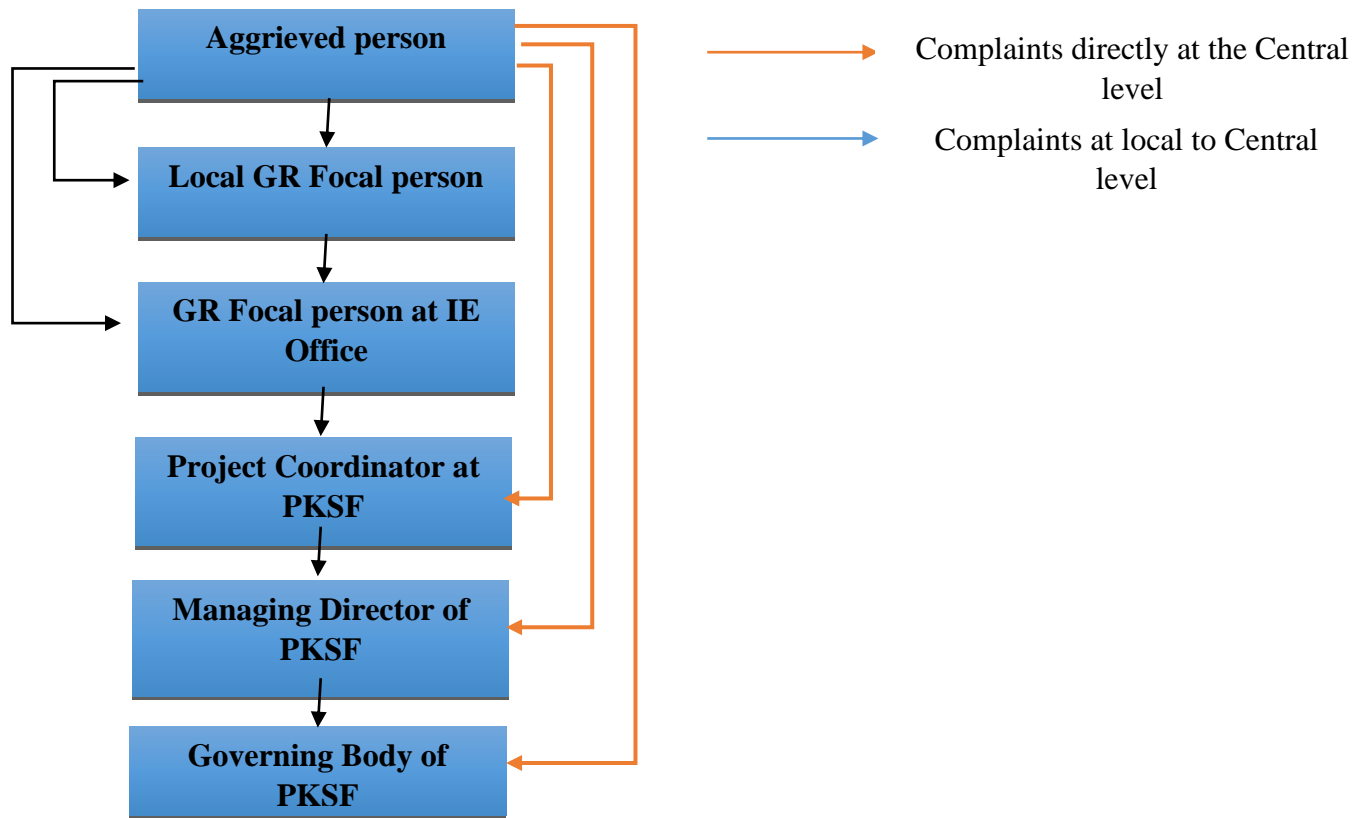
Aggrieved person

Local GR Focal person

GR Focal person at IE Office

Project Coordinator at PKSF

Managing Director of PKSF

Governing Body of PKSF

Complaints directly at the Central level

Complaints at local to Central level